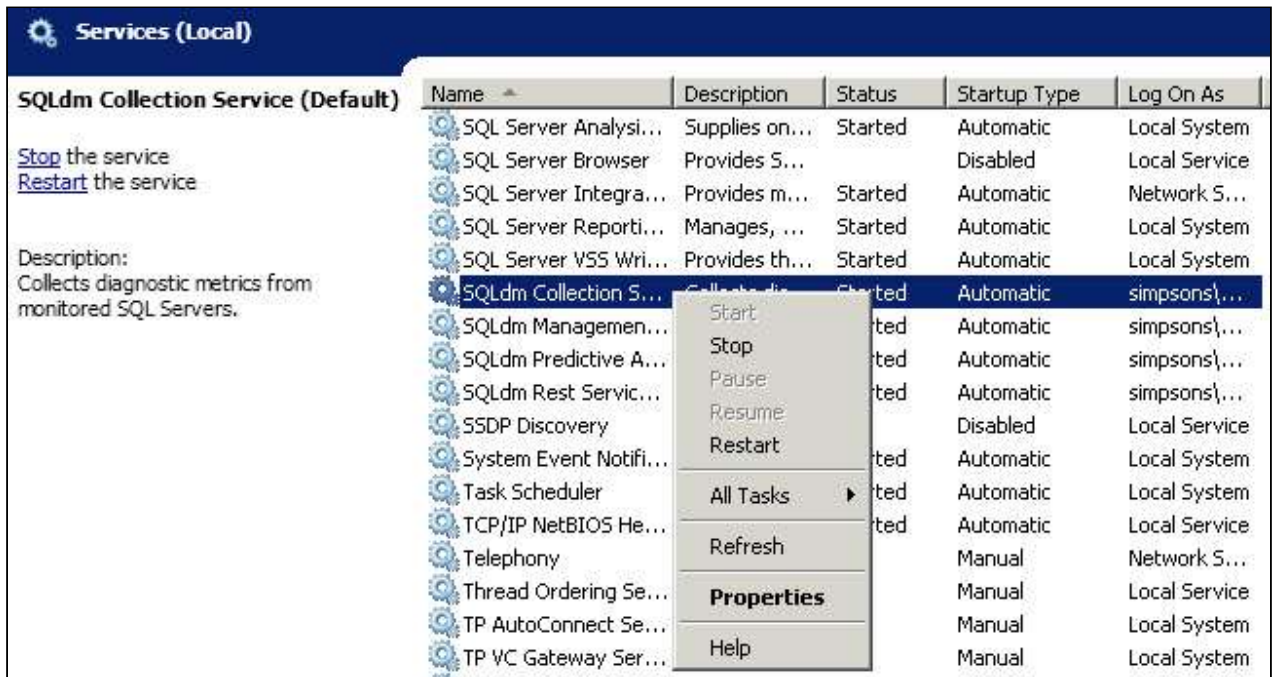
Services (Local)

SQLdm Collection Service (Default)

Stop the service
Restart the service

Description:
Collects diagnostic metrics from monitored SQL Servers.

| Name | Description | Status | Startup Type | Log On As |
|---|---|---|---|---|
| SQL Server Analysi... | Supplies on... | Started | Automatic | Local System |
| SQL Server Browser | Provides S... | | Disabled | Local Service |
| SQL Server Integra... | Provides m... | Started | Automatic | Network S... |
| SQL Server Reporti... | Manages, ... | Started | Automatic | Local System |
| SQL Server VSS Wri... | Provides th... | Started | Automatic | Local System |
| SQLdm Collection S... | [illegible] | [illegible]ted | Automatic | simpsons\... |
| SQLdm Managemen... | | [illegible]ted | Automatic | simpsons\... |
| SQLdm Predictive A... | | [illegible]ted | Automatic | simpsons\... |
| SQLdm Rest Servic... | | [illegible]ted | Automatic | simpsons\... |
| SSDP Discovery | | | Disabled | Local Service |
| System Event Notifi... | | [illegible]ted | Automatic | Local System |
| Task Scheduler | | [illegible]ted | Automatic | Local System |
| TCP/IP NetBIOS He... | | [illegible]ted | Automatic | Local Service |
| Telephony | | | Manual | Network S... |
| Thread Ordering Se... | | | Manual | Local Service |
| TP AutoConnect Se... | | | Manual | Local System |
| TP VC Gateway Ser... | | | Manual | Local System |

Start
Stop
Pause
Resume
Restart
All Tasks
Refresh
Properties
Help